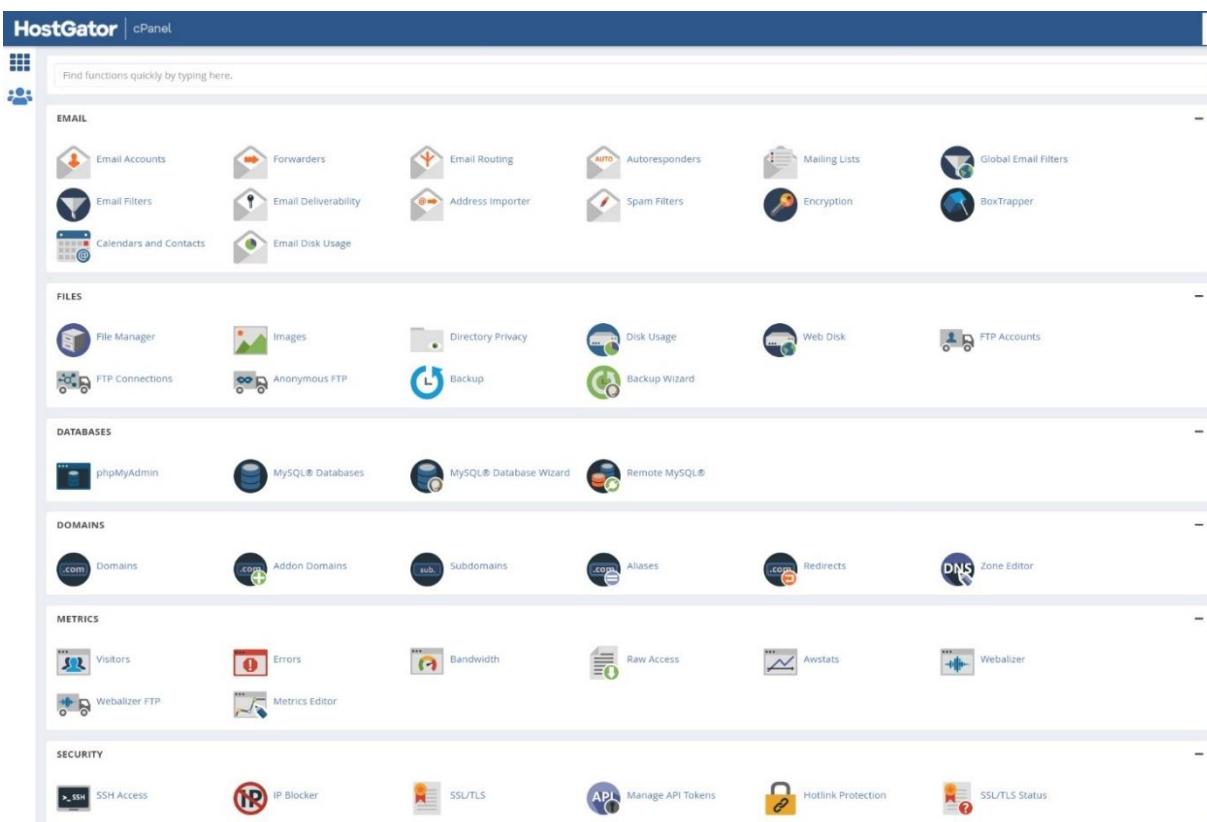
HostGator | cPanel

Find functions quickly by typing here.

EMAIL
−

Email Accounts
Forwarders
Email Routing
Autoresponders
Mailing Lists
Global Email Filters
Email Filters
Email Deliverability
Address Importer
Spam Filters
Encryption
BoxTrapper
Calendars and Contacts
Email Disk Usage

FILES
−

File Manager
Images
Directory Privacy
Disk Usage
Web Disk
FTP Accounts
FTP Connections
Anonymous FTP
Backup
Backup Wizard

DATABASES
−

phpMyAdmin
MySQL® Databases
MySQL® Database Wizard
Remote MySQL®

DOMAINS
−

Domains
Addon Domains
Subdomains
Aliases
Redirects
Zone Editor

METRICS
−

Visitors
Errors
Bandwidth
Raw Access
Awstats
Webalizer
Webalizer FTP
Metrics Editor

SECURITY
−

SSH Access
IP Blocker
SSL/TLS
Manage API Tokens
Hotlink Protection
SSL/TLS Status